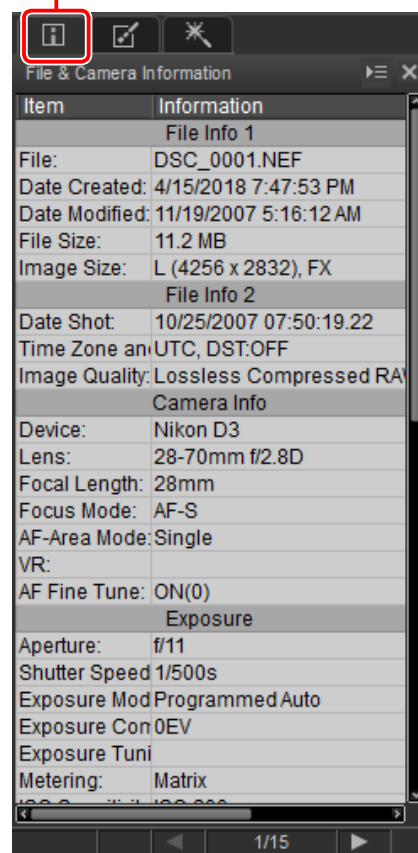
File & Camera Information

| Item | Information |
|---|---|
| File Info 1 | |
| File: | DSC_0001.NEF |
| Date Created: | 4/15/2018 7:47:53 PM |
| Date Modified: | 11/19/2007 5:16:12 AM |
| File Size: | 11.2 MB |
| Image Size: | L (4256 x 2832), FX |
| File Info 2 | |
| Date Shot: | 10/25/2007 07:50:19.22 |
| Time Zone an | UTC, DST:OFF |
| Image Quality: | Lossless Compressed RA |
| Camera Info | |
| Device: | Nikon D3 |
| Lens: | 28-70mm f/2.8D |
| Focal Length: | 28mm |
| Focus Mode: | AF-S |
| AF-Area Mode: | Single |
| VR: | |
| AF Fine Tune: | ON(0) |
| Exposure | |
| Aperture: | f/11 |
| Shutter Speed | 1/500s |
| Exposure Mod | Programmed Auto |
| Exposure Con | 0EV |
| Exposure Tuni | |
| Metering: | Matrix |
| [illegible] | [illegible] |

1/15